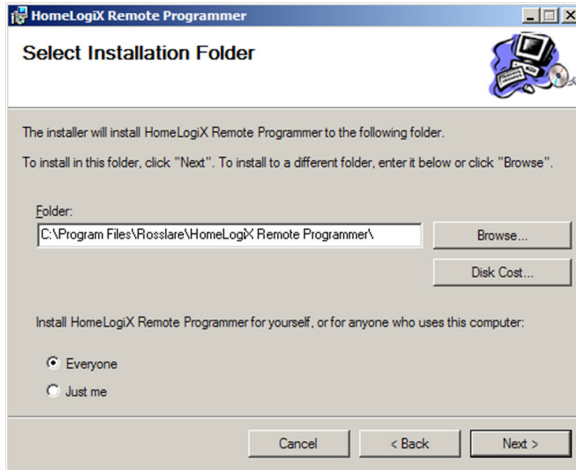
HomeLogiX Remote Programmer

Select Installation Folder

The installer will install HomeLogiX Remote Programmer to the following folder.

To install in this folder, click "Next". To install to a different folder, enter it below or click "Browse".

Folder:

C:\Program Files\Rosslare\HomeLogiX Remote Programmer\

Browse...

Disk Cost...

Install HomeLogiX Remote Programmer for yourself, or for anyone who uses this computer:

Everyone

Just me

Cancel

< Back

Next >